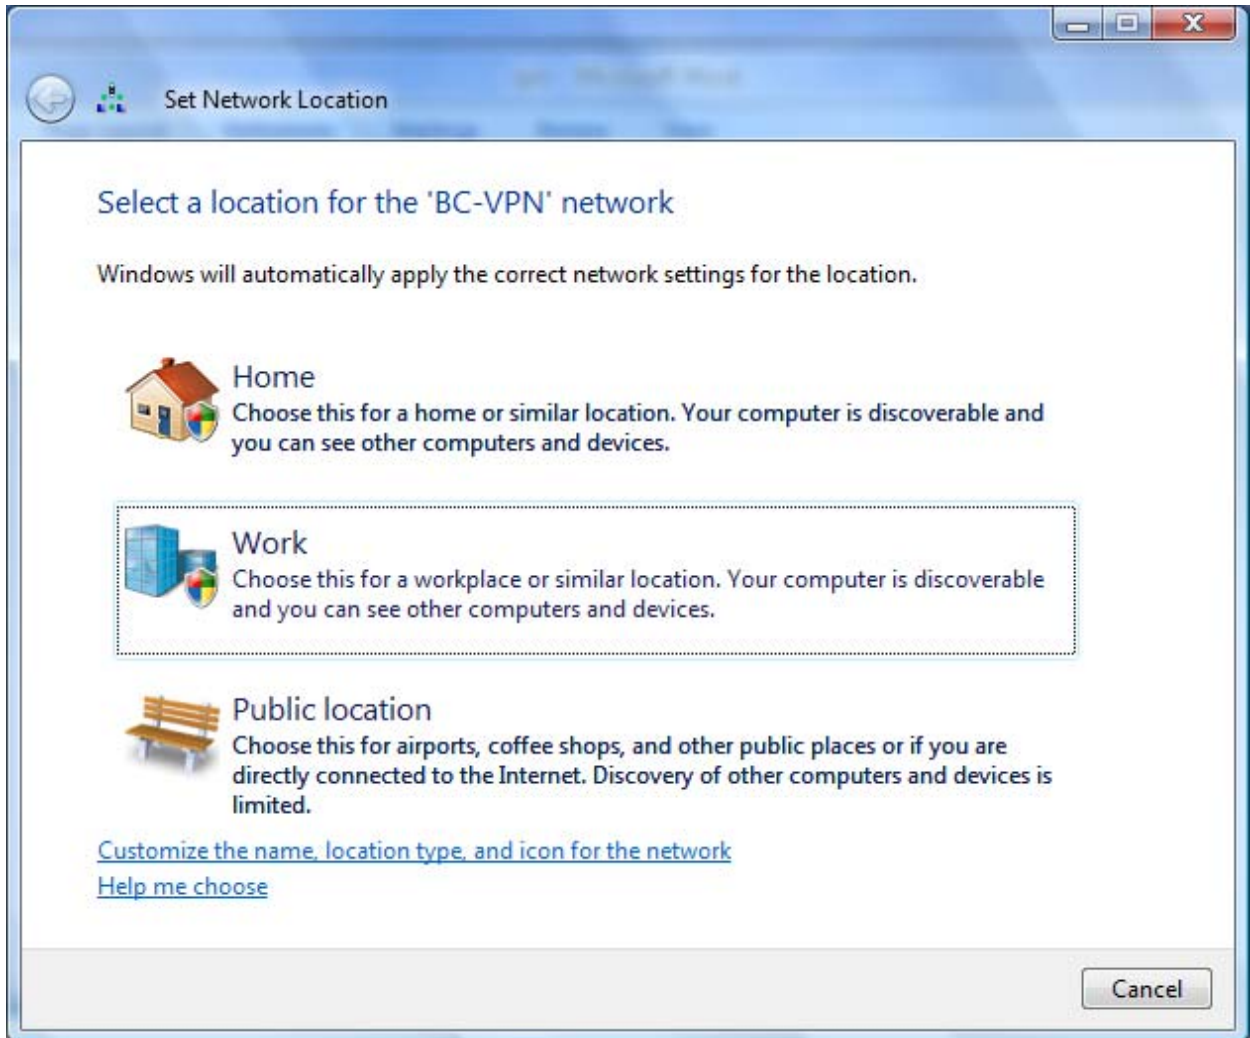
Set Network Location

Select a location for the 'BC-VPN' network

Windows will automatically apply the correct network settings for the location.

Home
Choose this for a home or similar location. Your computer is discoverable and you can see other computers and devices.

Work
Choose this for a workplace or similar location. Your computer is discoverable and you can see other computers and devices.

Public location
Choose this for airports, coffee shops, and other public places or if you are directly connected to the Internet. Discovery of other computers and devices is limited.

Customize the name, location type, and icon for the network

Help me choose

Cancel